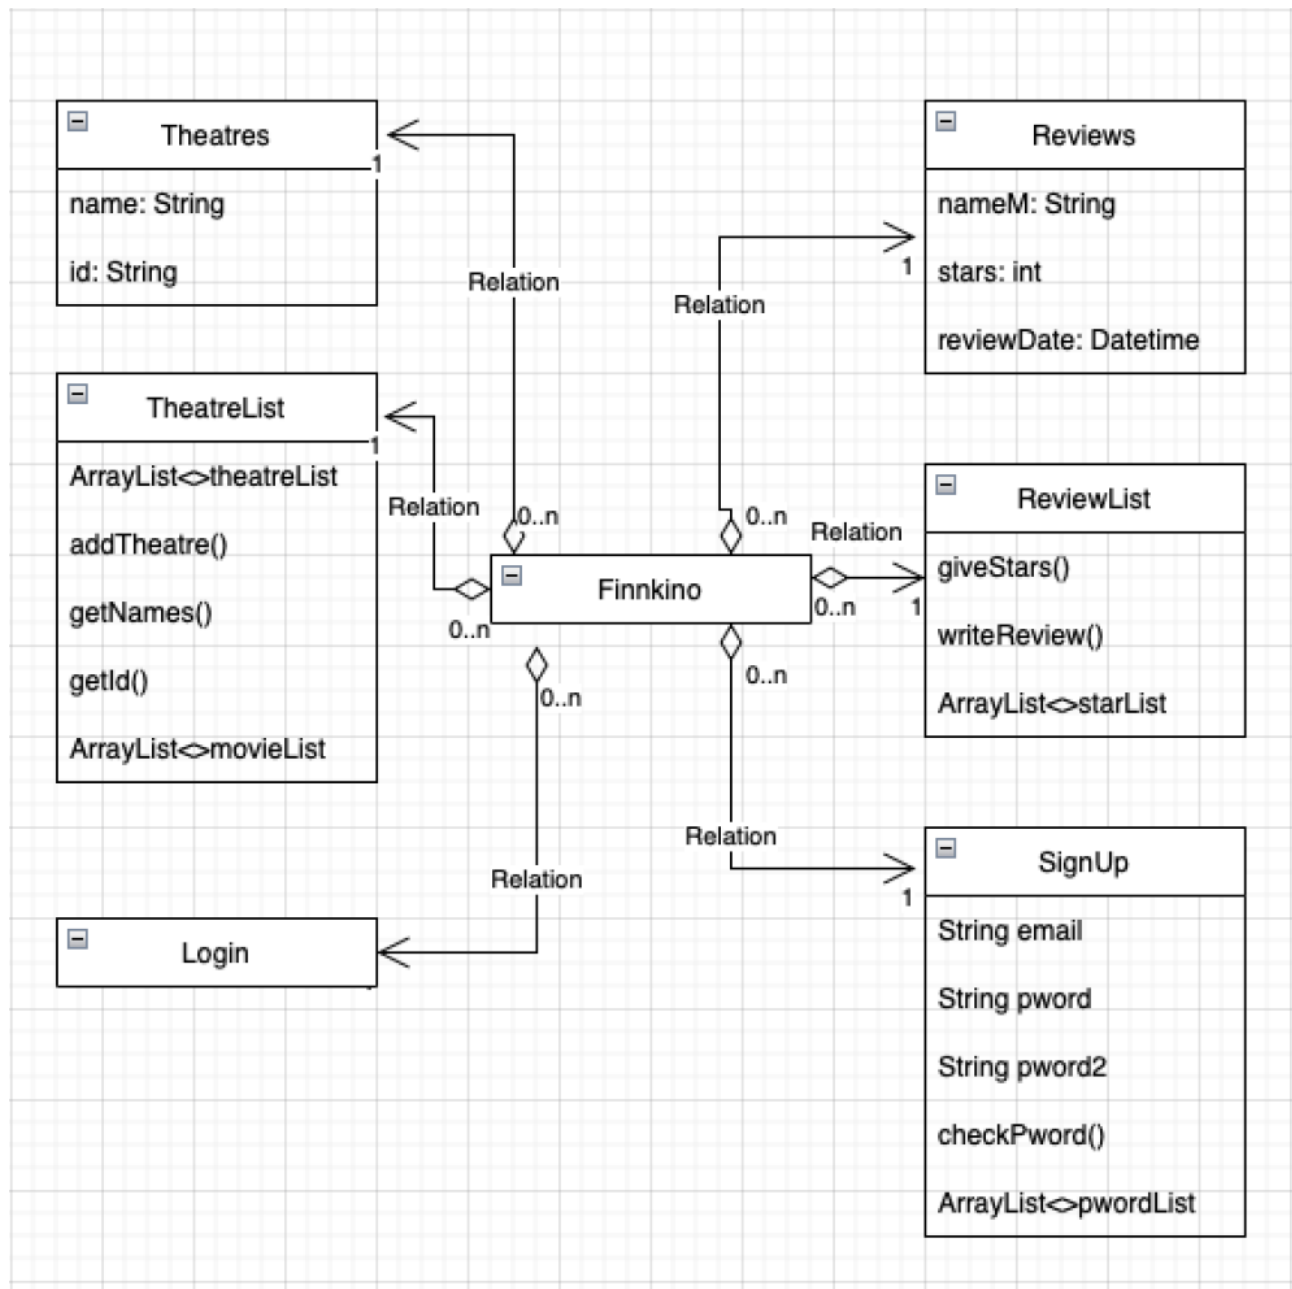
Theatres

name: String

id: String

Reviews

nameM: String

stars: int

reviewDate: Datetime

Relation

1

Relation

1

TheatreList

ArrayList<>theatreList

addTheatre()

getNames()

getId()

ArrayList<>movieList

1

Relation

0..n

0..n

Relation

ReviewList

giveStars()

writeReview()

ArrayList<>starList

Finnkino

0..n

0..n

1

0..n

0..n

Relation

Relation

SignUp

1

String email

String pword

String pword2

checkPword()

ArrayList<>pwordList

Login